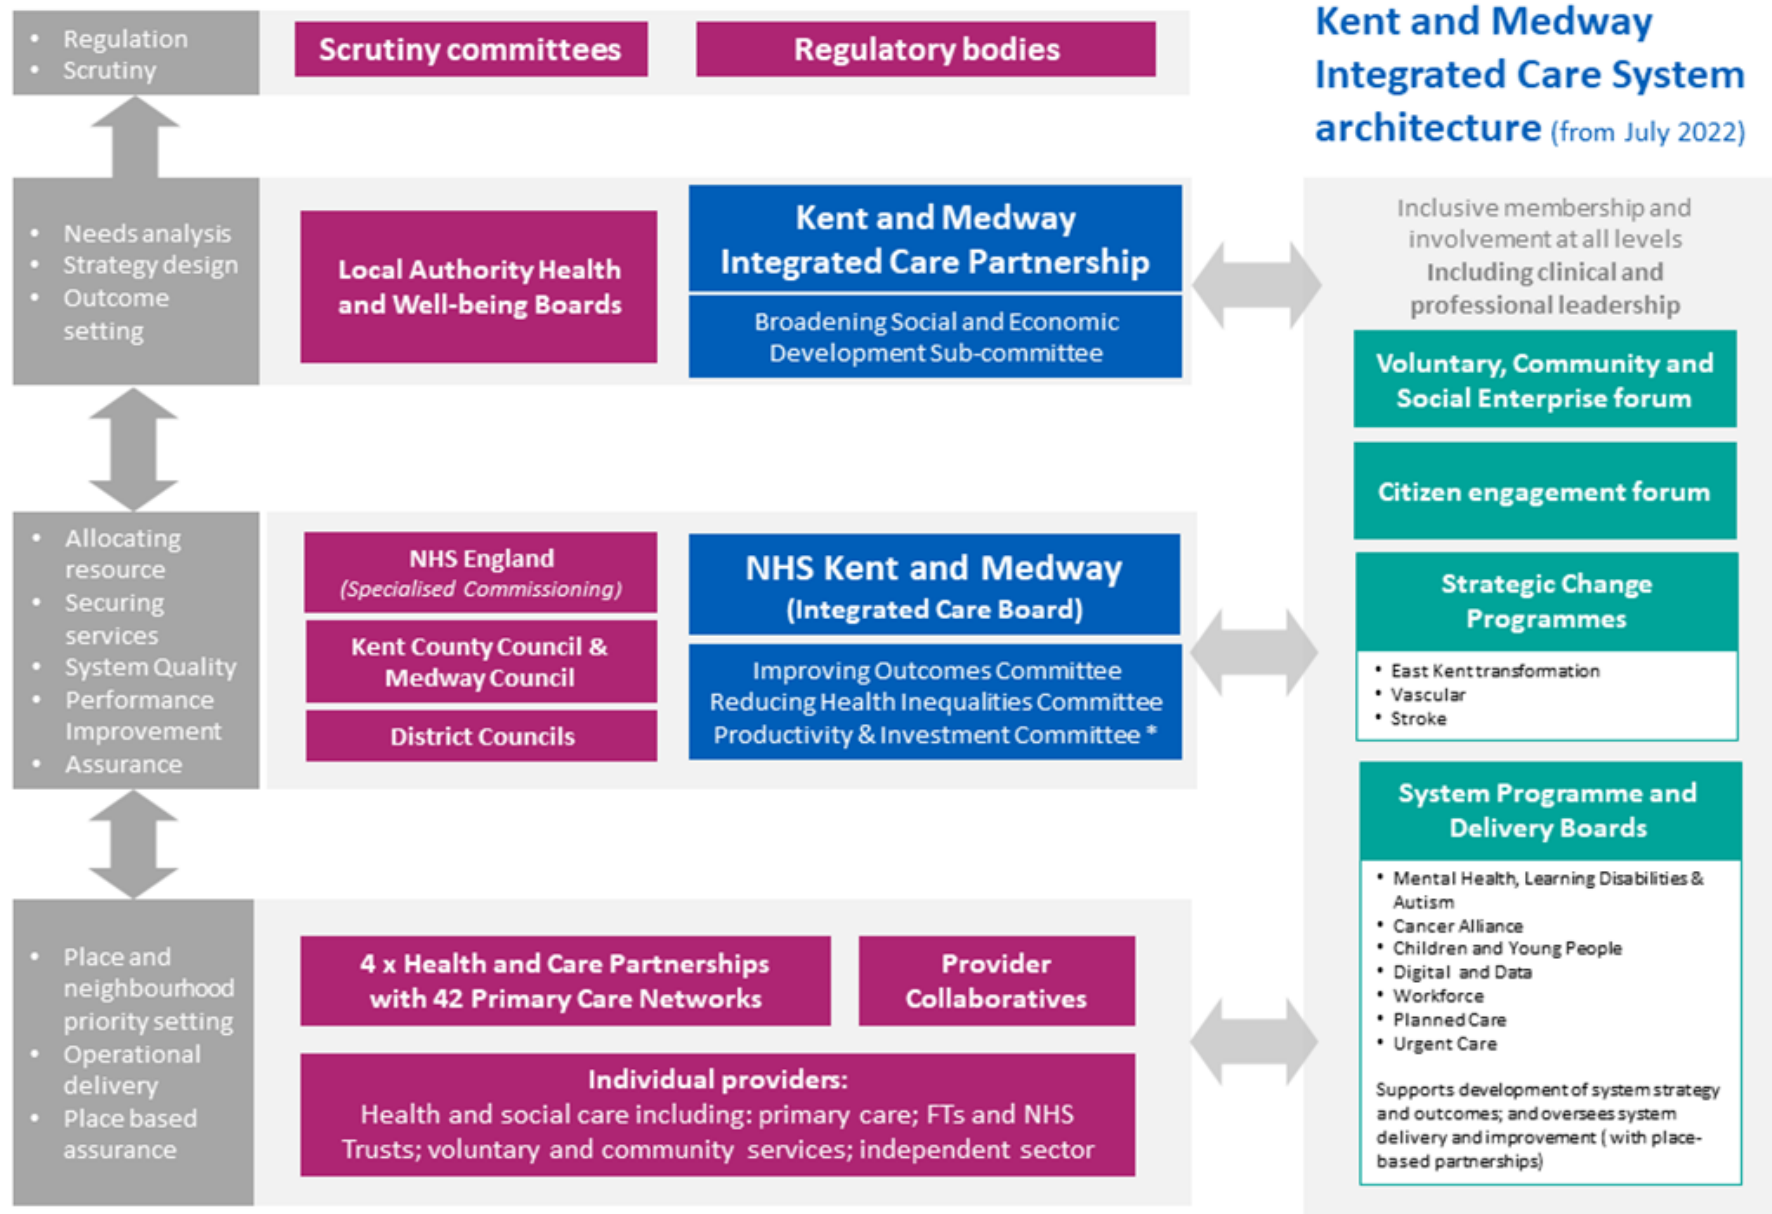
Kent and Medway Integrated Care System architecture (from July 2022)

• Regulation
• Scrutiny

Scrutiny committees

Regulatory bodies

• Needs analysis
• Strategy design
• Outcome setting

Local Authority Health and Well-being Boards

Kent and Medway Integrated Care Partnership

Broadening Social and Economic Development Sub-committee

Inclusive membership and involvement at all levels
Including clinical and professional leadership

Voluntary, Community and Social Enterprise forum

Citizen engagement forum

• Allocating resource
• Securing services
• System Quality
• Performance Improvement
• Assurance

NHS England (Specialised Commissioning)

Kent County Council & Medway Council

District Councils

NHS Kent and Medway (Integrated Care Board)

Improving Outcomes Committee
Reducing Health Inequalities Committee
Productivity & Investment Committee *

Strategic Change Programmes

• East Kent transformation
• Vascular
• Stroke

System Programme and Delivery Boards

• Mental Health, Learning Disabilities & Autism
• Cancer Alliance
• Children and Young People
• Digital and Data
• Workforce
• Planned Care
• Urgent Care

Supports development of system strategy and outcomes; and oversees system delivery and improvement (with place-based partnerships)

• Place and neighbourhood priority setting
• Operational delivery
• Place based assurance

4 x Health and Care Partnerships with 42 Primary Care Networks

Provider Collaboratives

Individual providers:
Health and social care including: primary care; FTs and NHS Trusts; voluntary and community services; independent sector